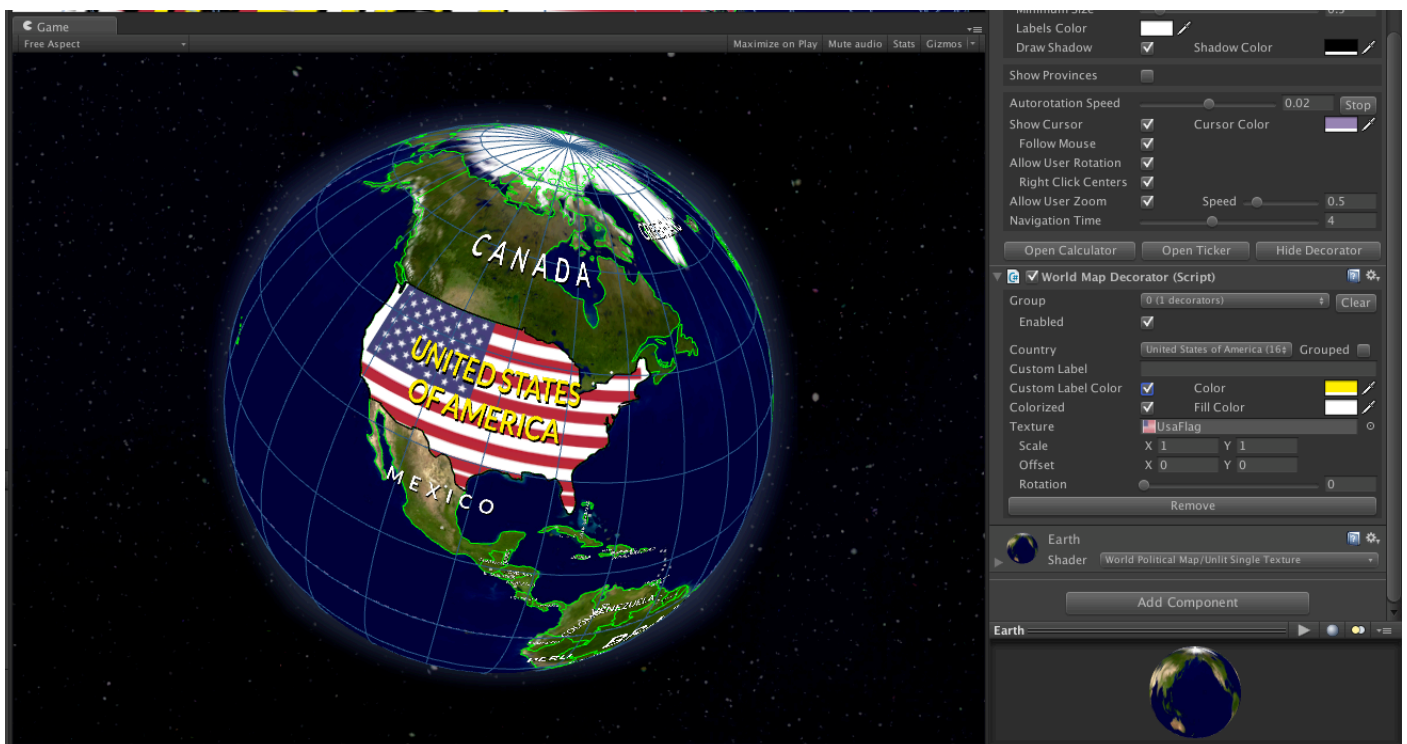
Game
Free Aspect
Maximize on Play Mute audio Stats Gizmos

CANADA
UNITED STATES OF AMERICA
MEXICO

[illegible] Size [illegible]
Labels Color
Draw Shadow Shadow Color
Show Provinces
Autorotation Speed 0.02 Stop
Show Cursor Cursor Color
Follow Mouse
Allow User Rotation
Right Click Centers
Allow User Zoom Speed 0.5
Navigation Time 4
Open Calculator Open Ticker Hide Decorator
World Map Decorator (Script)
Group 0 (1 decorators) Clear
Enabled
Country United States of America (16 Grouped
Custom Label
Custom Label Color Color
Colorized Fill Color
Texture UsaFlag
Scale X 1 Y 1
Offset X 0 Y 0
Rotation 0
Remove
Earth
Shader World Political Map/Unlit Single Texture
Add Component
Earth